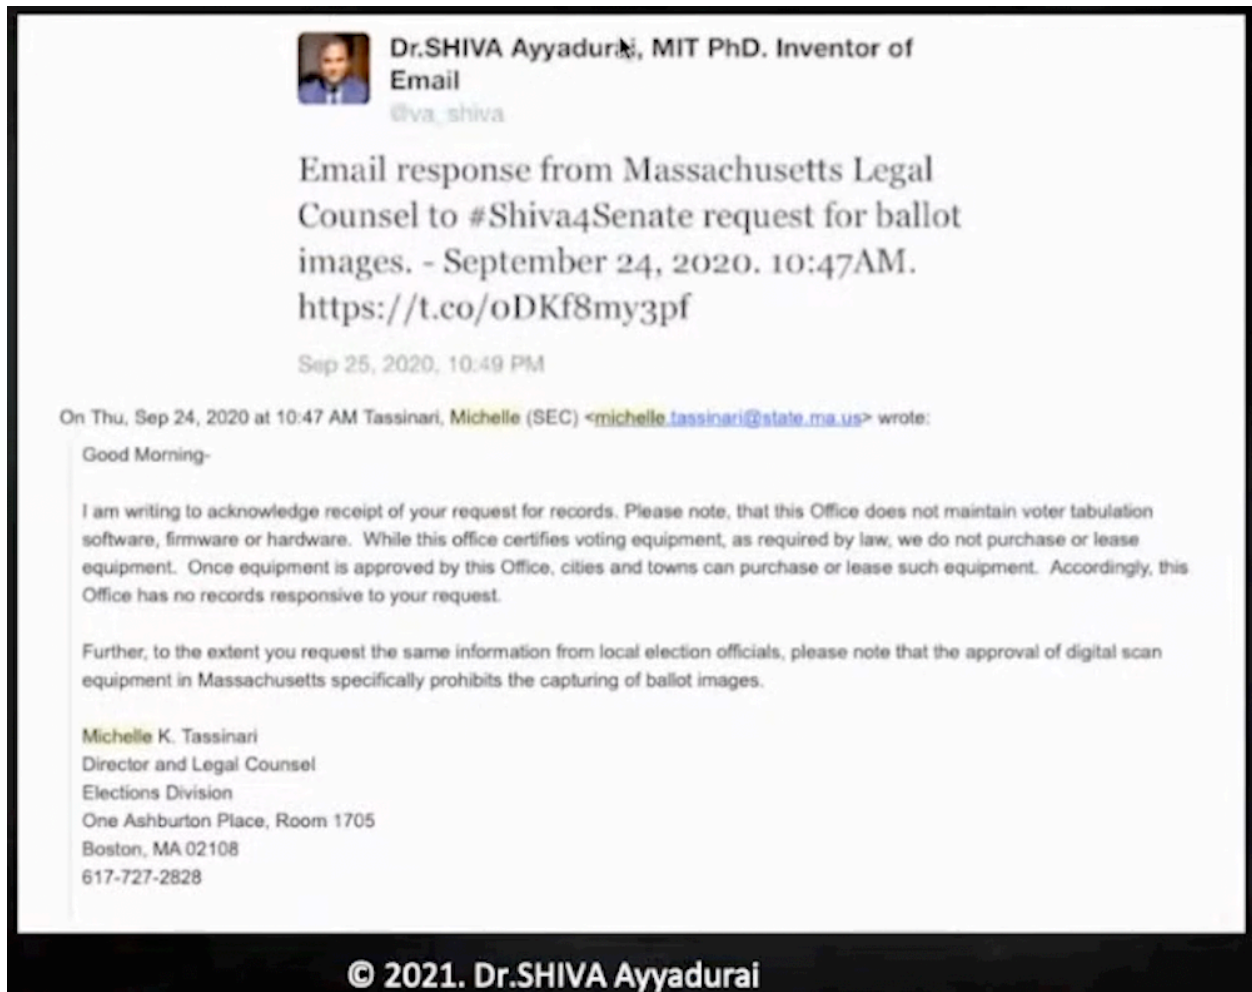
Dr.SHIVA Ayyadurai, MIT PhD. Inventor of Email
@va_shiva

Email response from Massachusetts Legal Counsel to #Shiva4Senate request for ballot images. - September 24, 2020. 10:47AM. https://t.co/oDKf8my3pf

Sep 25, 2020, 10:49 PM

On Thu, Sep 24, 2020 at 10:47 AM Tassinari, Michelle (SEC) <michelle.tassinari@state.ma.us> wrote:

Good Morning-

I am writing to acknowledge receipt of your request for records. Please note, that this Office does not maintain voter tabulation software, firmware or hardware. While this office certifies voting equipment, as required by law, we do not purchase or lease equipment. Once equipment is approved by this Office, cities and towns can purchase or lease such equipment. Accordingly, this Office has no records responsive to your request.

Further, to the extent you request the same information from local election officials, please note that the approval of digital scan equipment in Massachusetts specifically prohibits the capturing of ballot images.

Michelle K. Tassinari
Director and Legal Counsel
Elections Division
One Ashburton Place, Room 1705
Boston, MA 02108
617-727-2828

© 2021. Dr.SHIVA Ayyadurai